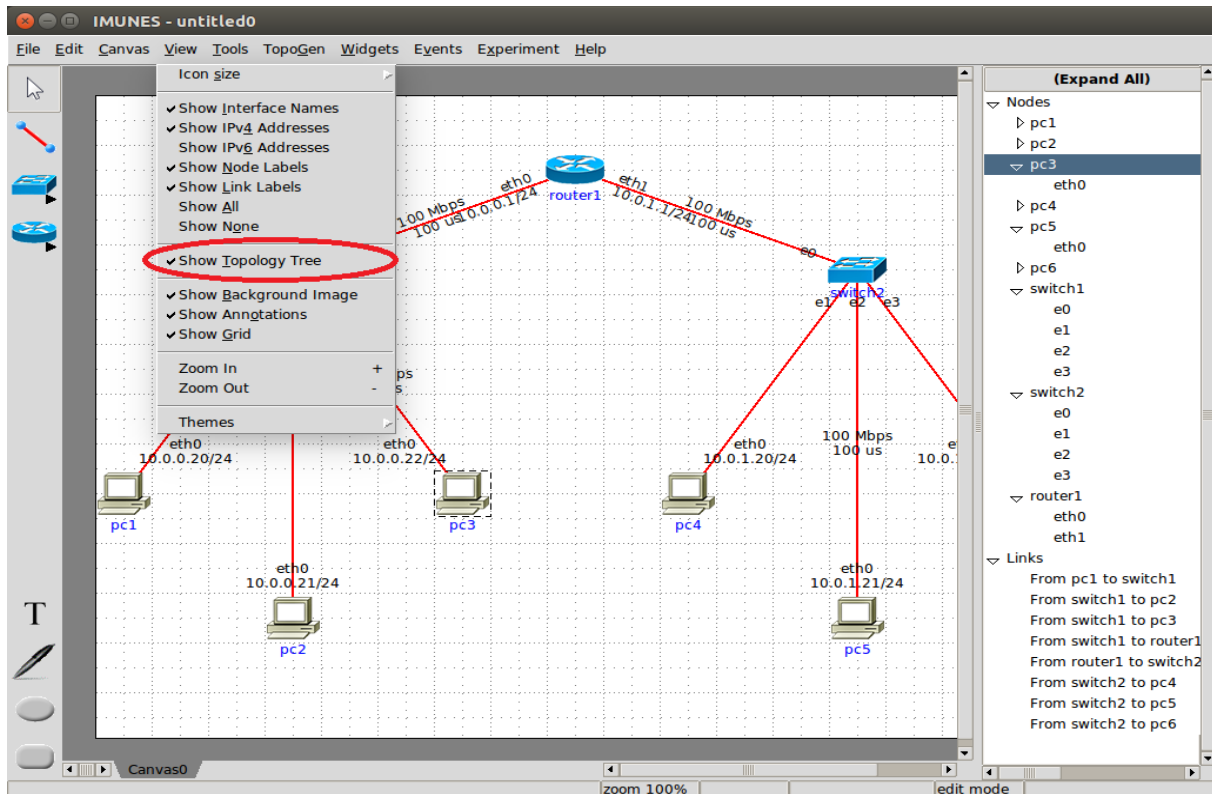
IMUNES - untitled0

File Edit Canvas View Tools TopoGen Widgets Events Experiment Help

Icon size
✔Show Interface Names
✔Show IPv4 Addresses
Show IPv6 Addresses
✔Show Node Labels
✔Show Link Labels
Show All
Show None
✔Show Topology Tree
✔Show Background Image
✔Show Annotations
✔Show Grid
Zoom In +
Zoom Out -
Themes

100 Mbps
100 us
eth0
10.0.0.1/24
router1
eth1
10.0.1.1/24
100 Mbps
100 us
e0
switch2
e1 e2 e3
ps
s
eth0
10.0.0.20/24
eth0
10.0.0.22/24
eth0
10.0.1.20/24
100 Mbps
100 us
et
10.0.
pc1
pc3
pc4
eth0
10.0.0.21/24
pc2
eth0
10.0.1.21/24
pc5
T
Canvas0
zoom 100%
edit mode

(Expand All)
Nodes
pc1
pc2
pc3
eth0
pc4
pc5
eth0
pc6
switch1
e0
e1
e2
e3
switch2
e0
e1
e2
e3
router1
eth0
eth1
Links
From pc1 to switch1
From switch1 to pc2
From switch1 to pc3
From switch1 to router1
From router1 to switch2
From switch2 to pc4
From switch2 to pc5
From switch2 to pc6